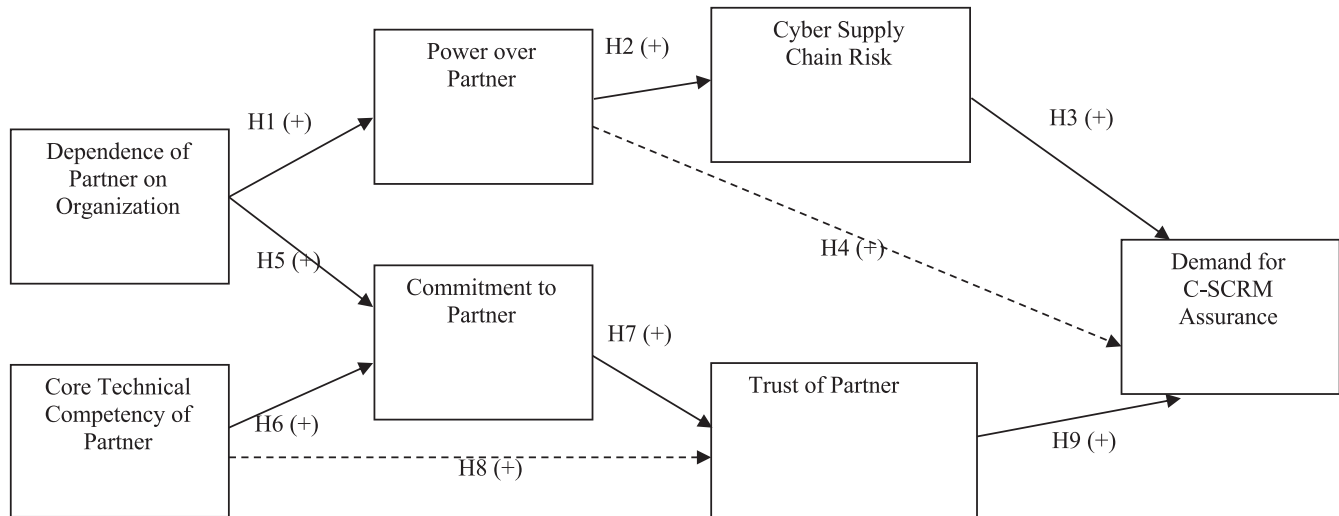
Power over Partner

H2 (+)

Cyber Supply Chain Risk

H1 (+)

H3 (+)

Dependence of Partner on Organization

H4 (+)

H5 (+)

Demand for C-SCRM Assurance

Commitment to Partner

H7 (+)

Core Technical Competency of Partner

Trust of Partner

H6 (+)

H9 (+)

H8 (+)